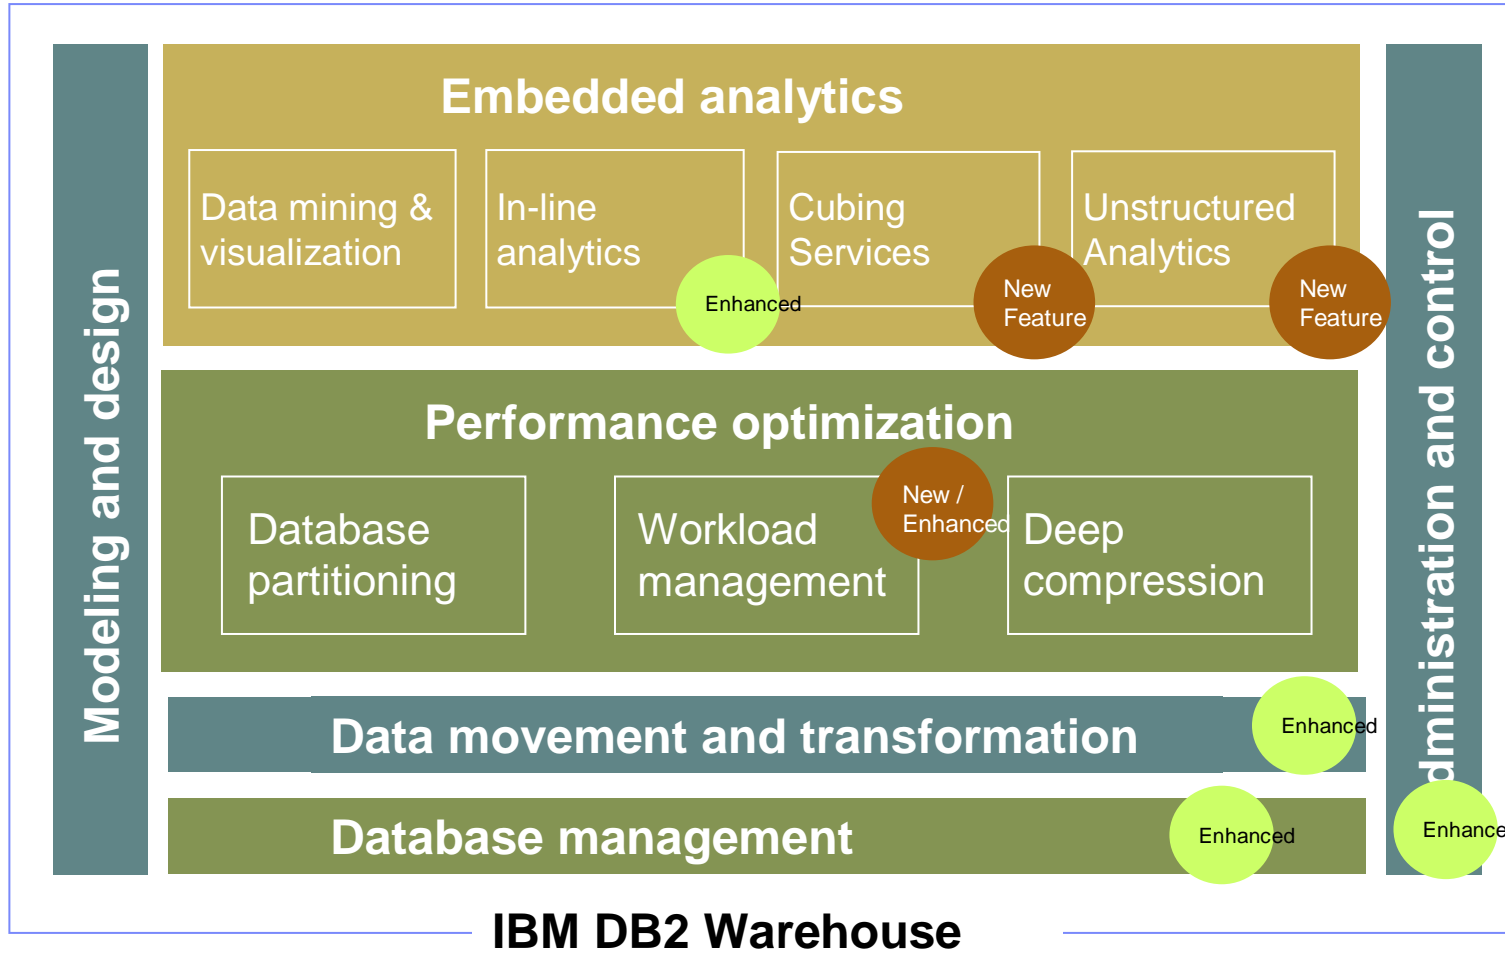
Modeling and design

Embedded analytics

Data mining & visualization

In-line analytics

Enhanced

Cubing Services

New Feature

Unstructured Analytics

New Feature

dministration and control

Performance optimization

Database partitioning

Workload management

New / Enhanced

Deep compression

Data movement and transformation

Enhanced

Database management

Enhanced

Enhance

IBM DB2 Warehouse